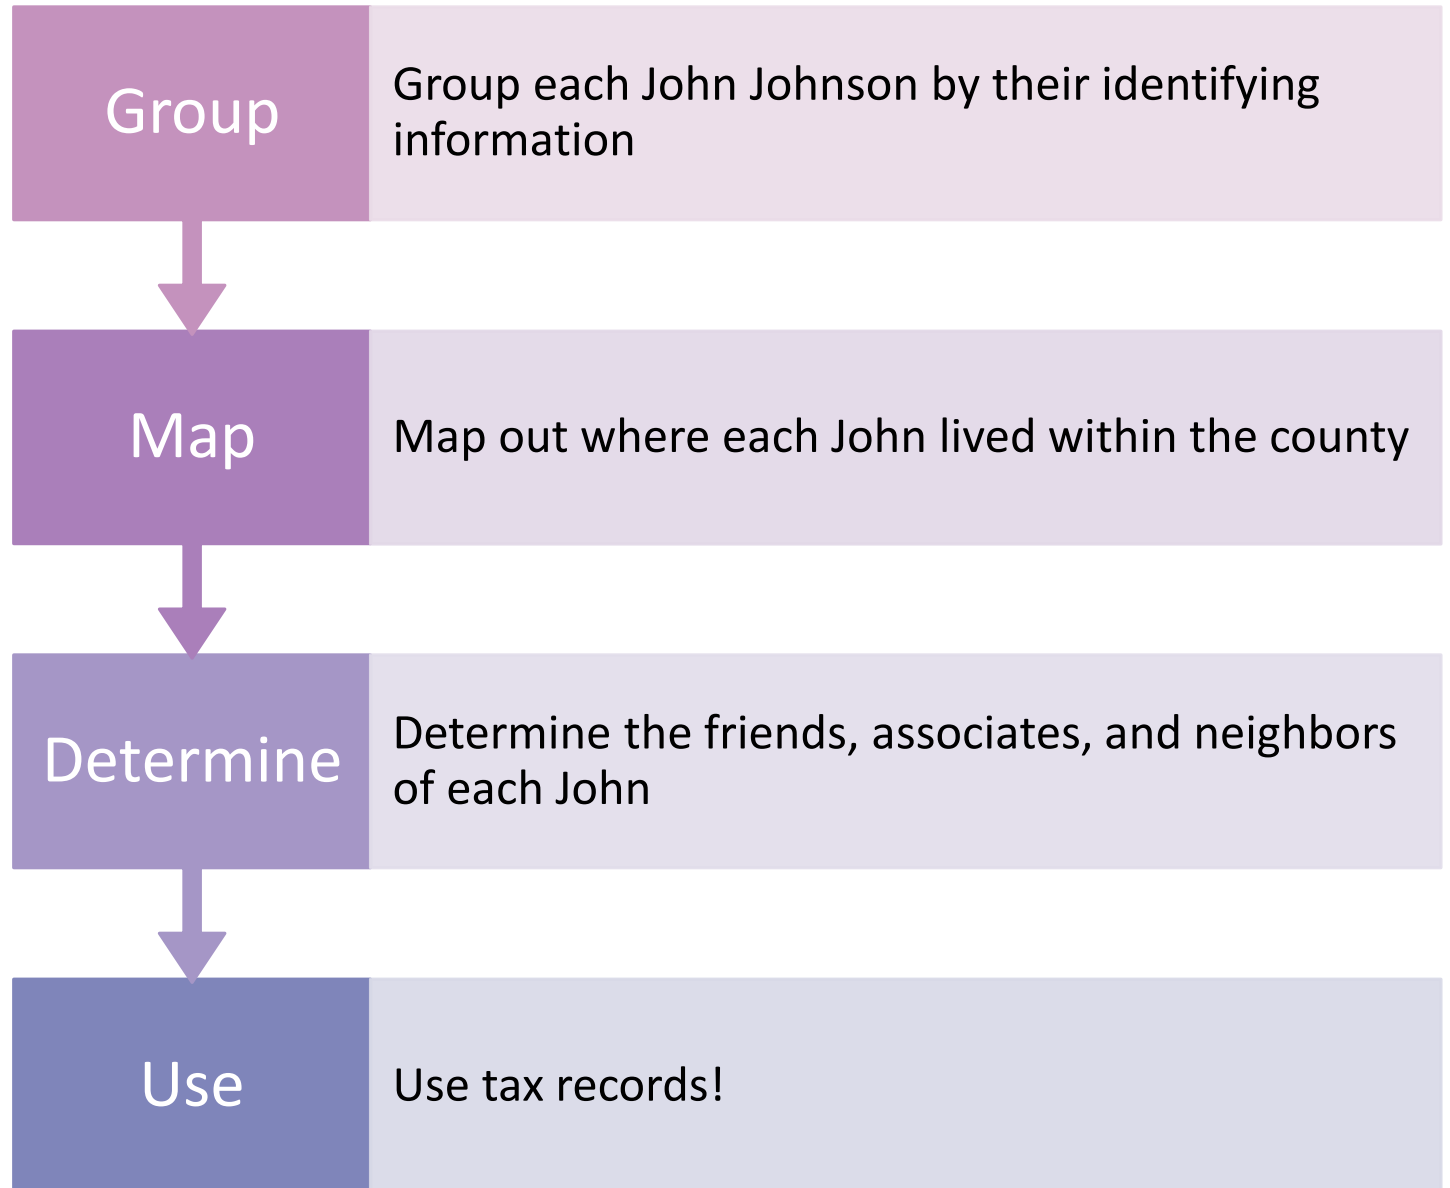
Group

Group each John Johnson by their identifying information

Map

Map out where each John lived within the county

Determine

Determine the friends, associates, and neighbors of each John

Use

Use tax records!